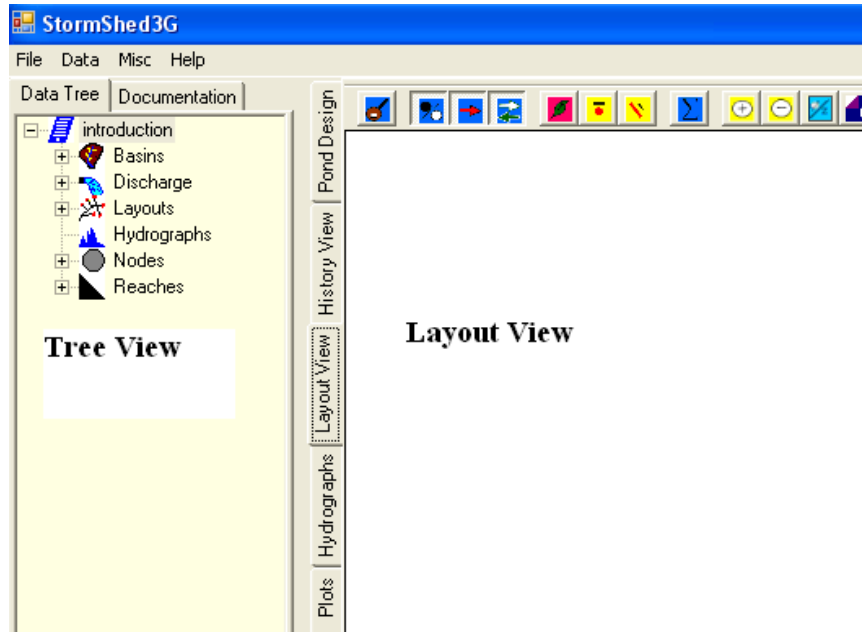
StormShed3G

File Data Misc Help

Data Tree Documentation

introduction
Basins
Discharge
Layouts
Hydrographs
Nodes
Reaches

Tree View

Pond Design
History View
Layout View
Hydrographs
Plots

Layout View